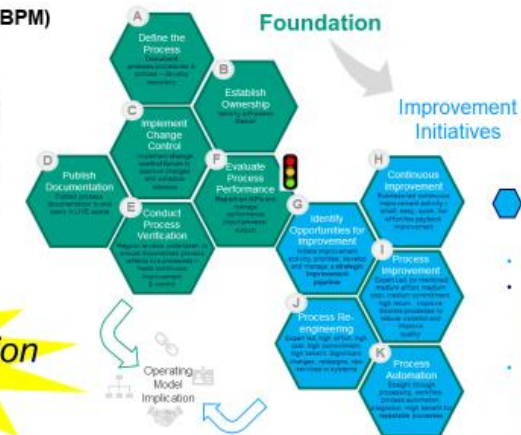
BPM)

Foundation

A
Define the Process
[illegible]

B
Establish Ownership
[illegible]

C
Implement Change Control
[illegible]

D
Publish Documentation
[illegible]

E
Conduct Process Verification
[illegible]

F
Evaluate Process Performance
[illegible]

Improvement Initiatives

G
Identify Opportunities for Improvement
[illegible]

H
Continuous Improvement
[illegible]

I
Process Improvement
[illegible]

J
Process Re-engineering
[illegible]

K
Process Automation
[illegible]

ion

Operating Model Implication